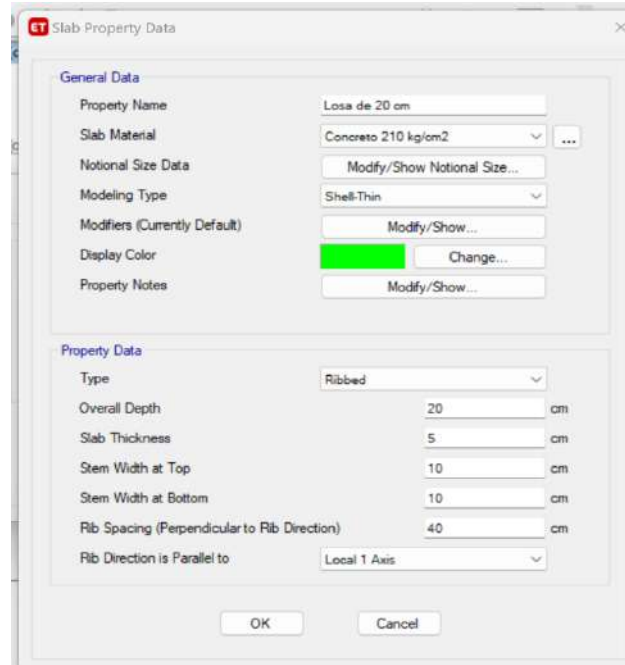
ET Slab Property Data

General Data

Property Name | Losa de 20 cm

Slab Material | Concreto 210 kg/cm2 | ...

Notional Size Data | Modify/Show Notional Size...

Modeling Type | Shell-Thin

Modifiers (Currently Default) | Modify/Show...

Display Color | Change...

Property Notes | Modify/Show...

Property Data

Type | Ribbed

Overall Depth | 20 | cm

Slab Thickness | 5 | cm

Stem Width at Top | 10 | cm

Stem Width at Bottom | 10 | cm

Rib Spacing (Perpendicular to Rib Direction) | 40 | cm

Rib Direction is Parallel to | Local 1 Axis

OK

Cancel